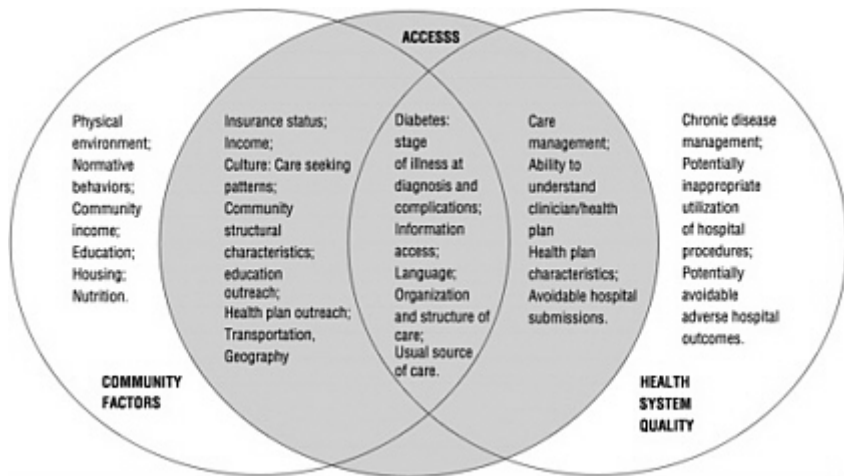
ACCESSS

Physical environment; Normative behaviors; Community income; Education; Housing; Nutrition.

COMMUNITY FACTORS

Insurance status; Income; Culture: Care seeking patterns; Community structural characteristics; education outreach; Health plan outreach; Transportation, Geography

Diabetes: stage of illness at diagnosis and complications; Information access; Language; Organization and structure of care; Usual source of care.

Care management; Ability to understand clinician/health plan Health plan characteristics; Avoidable hospital submissions.

Chronic disease management; Potentially inappropriate utilization of hospital procedures; Potentially avoidable adverse hospital outcomes.

HEALTH SYSTEM QUALITY